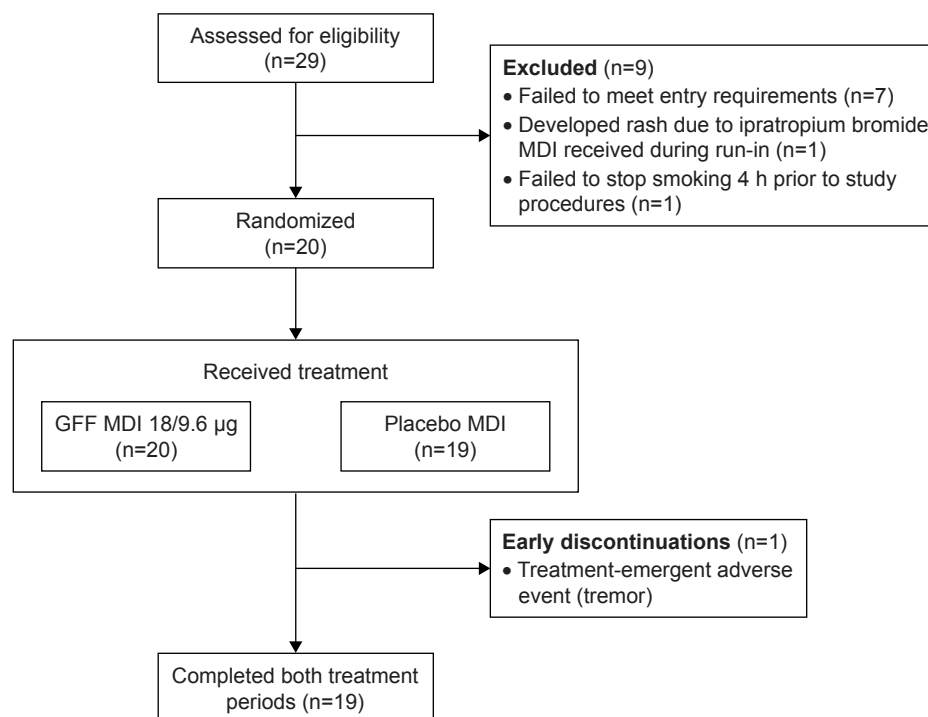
Assessed for eligibility (n=29)

**Excluded** (n=9)
• Failed to meet entry requirements (n=7)
• Developed rash due to ipratropium bromide MDI received during run-in (n=1)
• Failed to stop smoking 4 h prior to study procedures (n=1)

Randomized (n=20)

Received treatment

GFF MDI 18/9.6 µg (n=20)

Placebo MDI (n=19)

**Early discontinuations** (n=1)
• Treatment-emergent adverse event (tremor)

Completed both treatment periods (n=19)